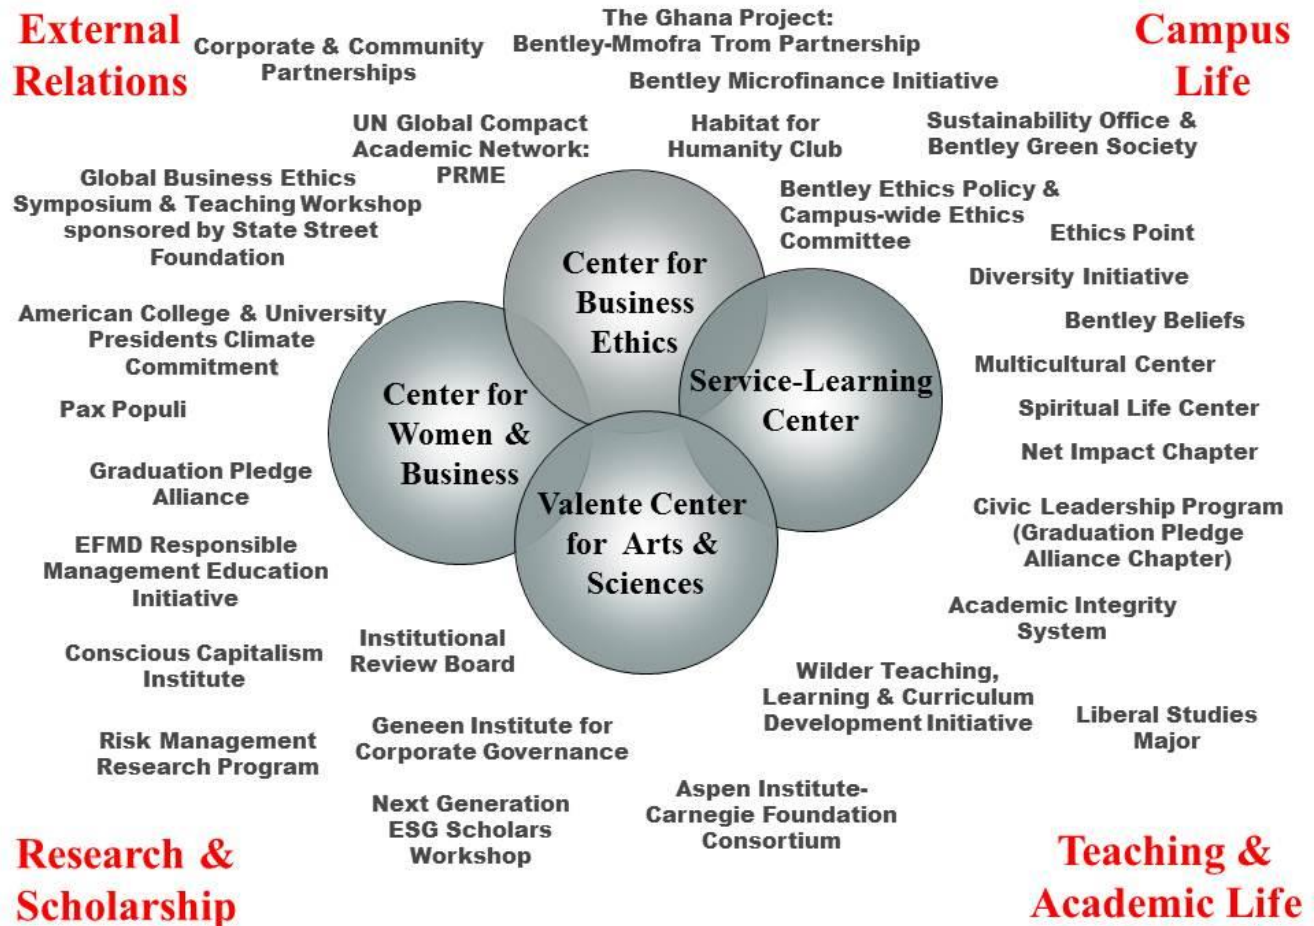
External Relations

Corporate & Community Partnerships

The Ghana Project: Bentley-Mmofra Trom Partnership

Campus Life

Bentley Microfinance Initiative

UN Global Compact Academic Network: PRME

Habitat for Humanity Club

Sustainability Office & Bentley Green Society

Global Business Ethics Symposium & Teaching Workshop sponsored by State Street Foundation

Bentley Ethics Policy & Campus-wide Ethics Committee

Ethics Point

Diversity Initiative

Center for Business Ethics

American College & University Presidents Climate Commitment

Bentley Beliefs

Multicultural Center

Center for Women & Business

Service-Learning Center

Pax Populi

Spiritual Life Center

Net Impact Chapter

Graduation Pledge Alliance

Valente Center for Arts & Sciences

Civic Leadership Program (Graduation Pledge Alliance Chapter)

EFMD Responsible Management Education Initiative

Academic Integrity System

Conscious Capitalism Institute

Institutional Review Board

Wilder Teaching, Learning & Curriculum Development Initiative

Liberal Studies Major

Risk Management Research Program

Geneen Institute for Corporate Governance

Next Generation ESG Scholars Workshop

Aspen Institute-Carnegie Foundation Consortium

Research & Scholarship

Teaching & Academic Life